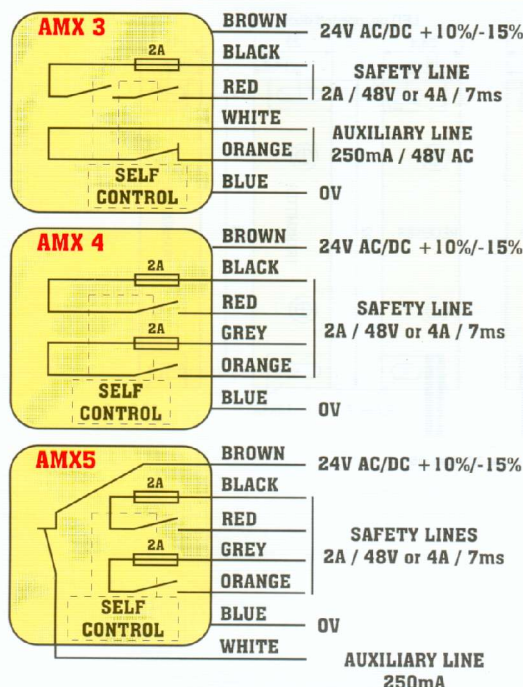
AMX 3
2A
SELF CONTROL
BROWN
BLACK
RED
WHITE
ORANGE
BLUE
24V AC/DC +10%/-15%
SAFETY LINE
2A / 48V or 4A / 7ms
AUXILIARY LINE
250mA / 48V AC
0V

AMX 4
2A
2A
SELF CONTROL
BROWN
BLACK
RED
GREY
ORANGE
BLUE
24V AC/DC +10%/-15%
SAFETY LINE
2A / 48V or 4A / 7ms
0V

AMX5
2A
2A
SELF CONTROL
BROWN
BLACK
RED
GREY
ORANGE
BLUE
WHITE
24V AC/DC +10%/-15%
SAFETY LINES
2A / 48V or 4A / 7ms
0V
AUXILIARY LINE
250mA